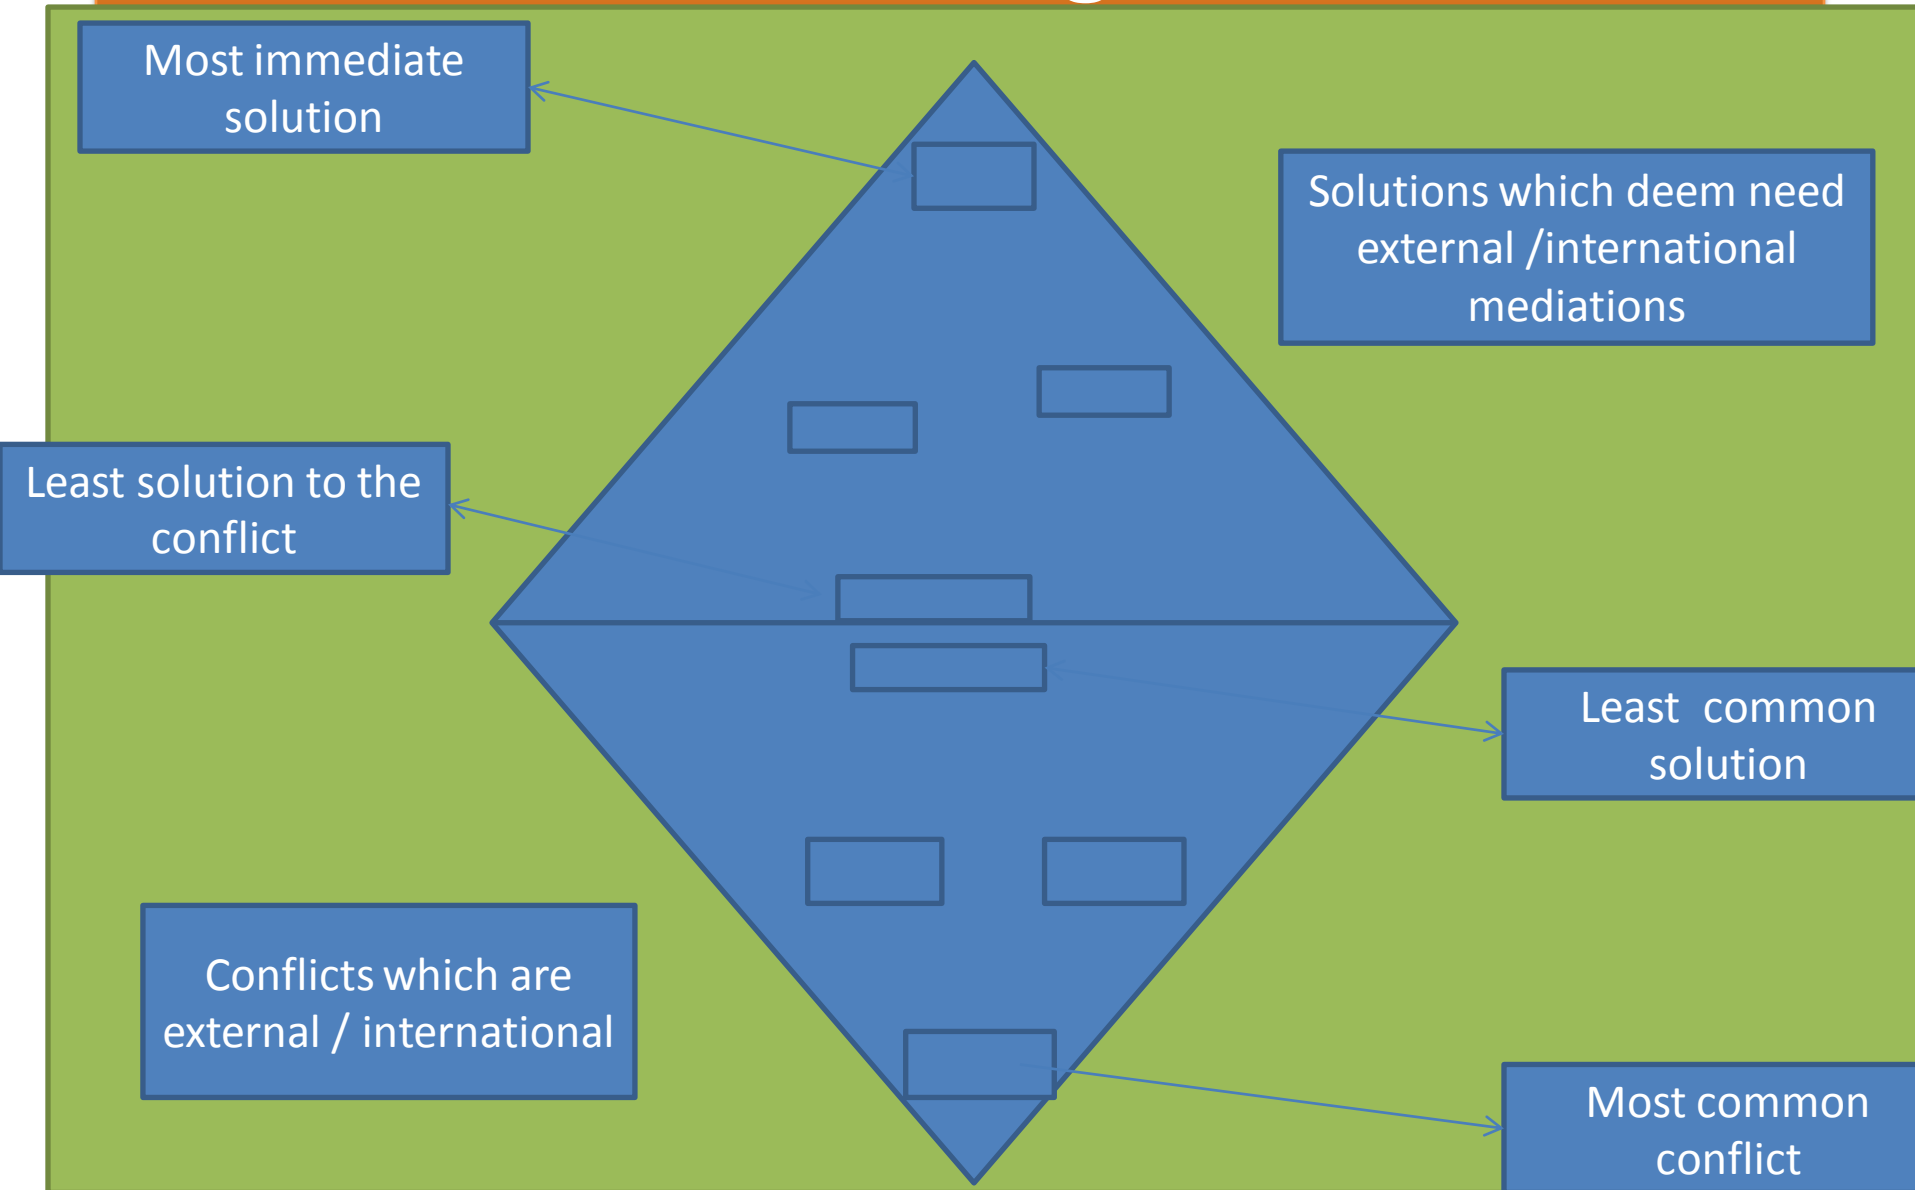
Most immediate solution

Solutions which deem need external /international mediations

Least solution to the conflict

Least common solution

Conflicts which are external / international

Most common conflict